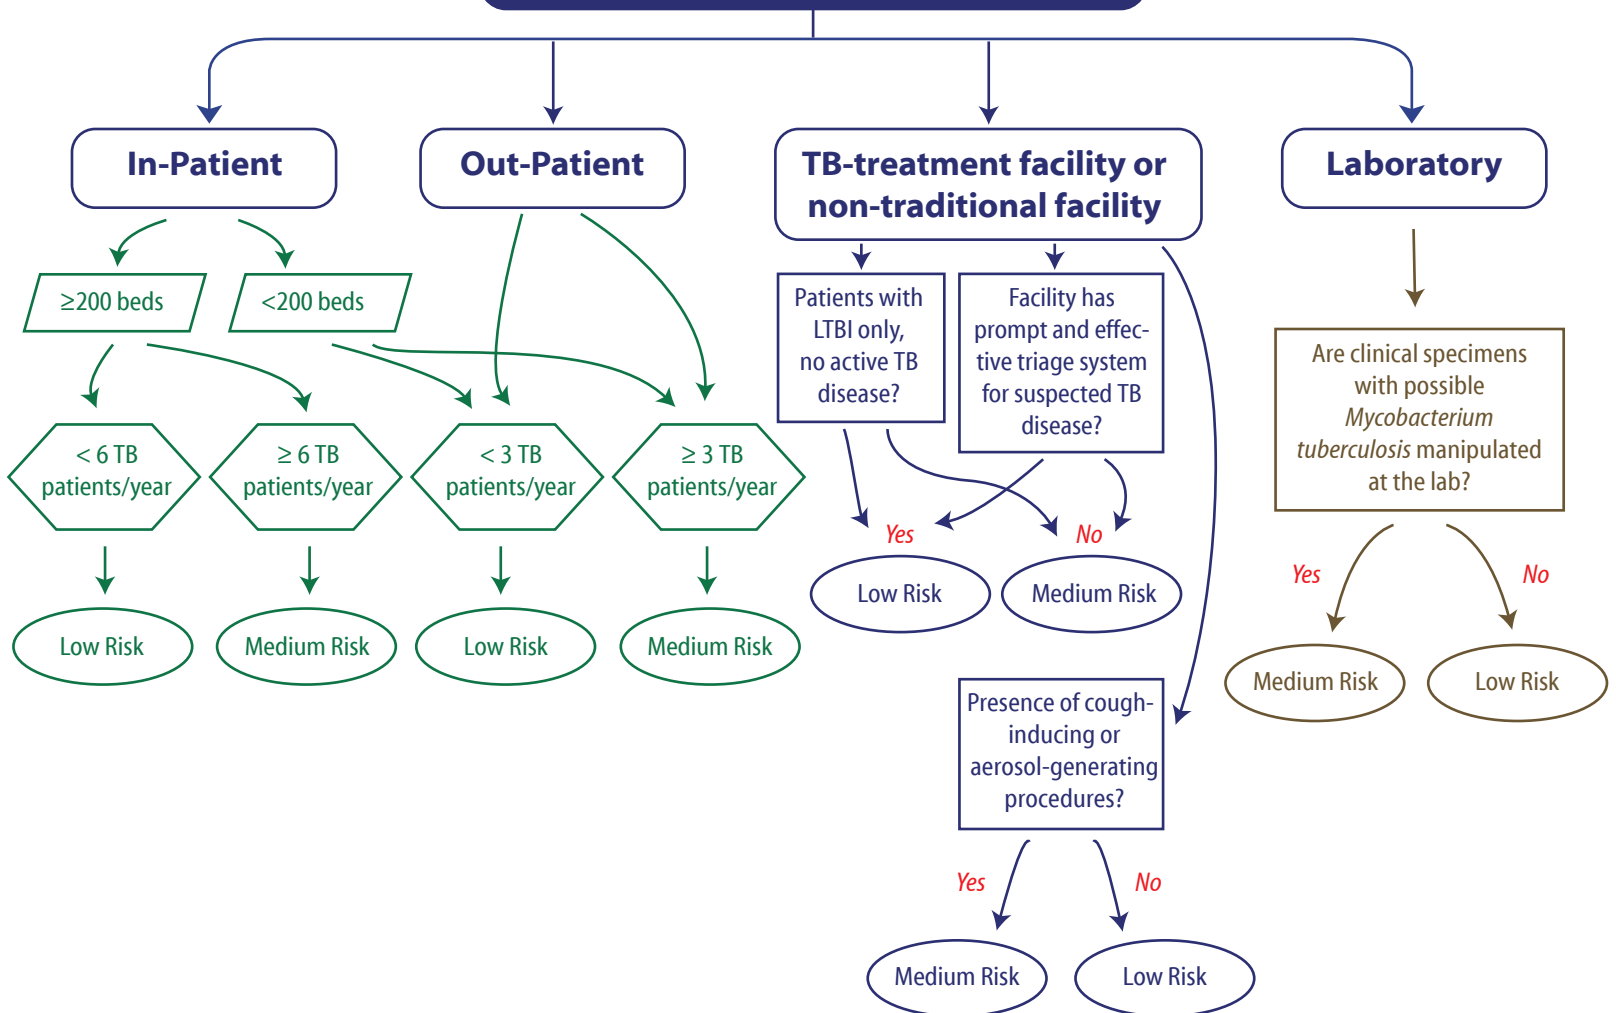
In-Patient

Out-Patient

TB-treatment facility or non-traditional facility

Laboratory

≥200 beds

<200 beds

< 6 TB patients/year

≥ 6 TB patients/year

< 3 TB patients/year

≥ 3 TB patients/year

Low Risk

Medium Risk

Low Risk

Medium Risk

Patients with LTBI only, no active TB disease?

Facility has prompt and effective triage system for suspected TB disease?

Yes

No

Low Risk

Medium Risk

Presence of cough-inducing or aerosol-generating procedures?

Yes

No

Medium Risk

Low Risk

Are clinical specimens with possible *Mycobacterium tuberculosis* manipulated at the lab?

Yes

No

Medium Risk

Low Risk